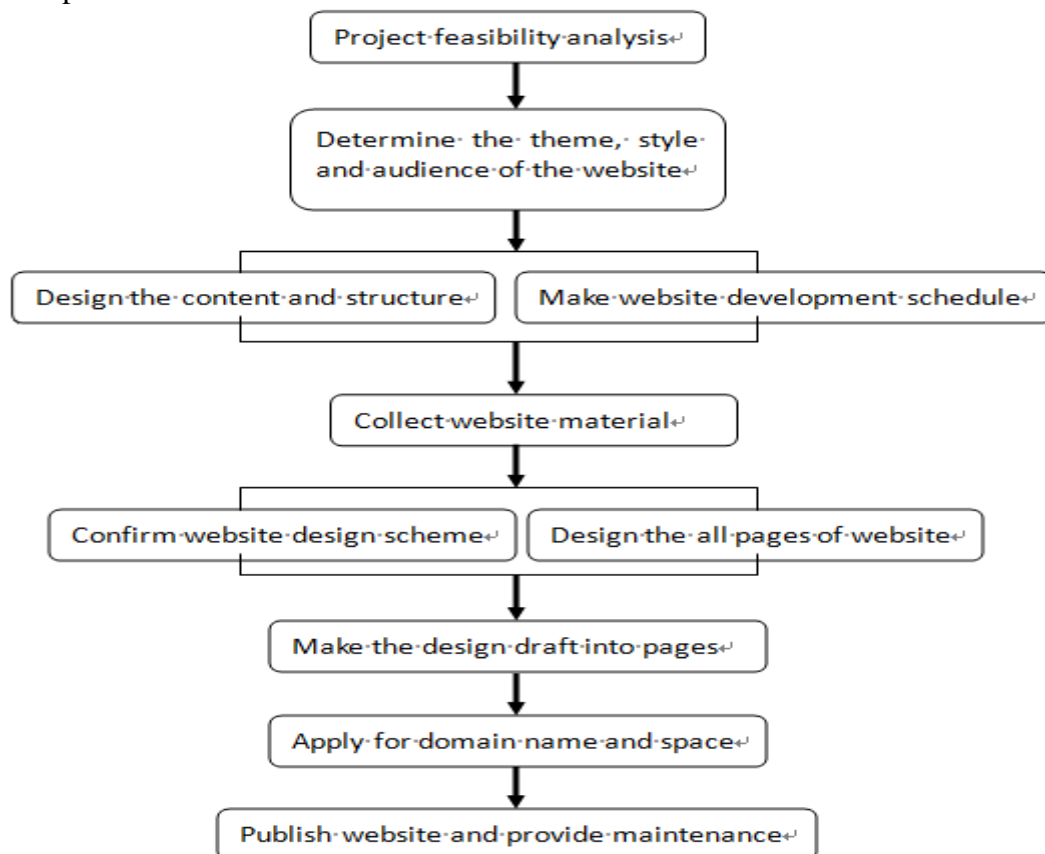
Project feasibility analysis

Determine the theme, style and audience of the website

Design the content and structure

Make website development schedule

Collect website material

Confirm website design scheme

Design the all pages of website

Make the design draft into pages

Apply for domain name and space

Publish website and provide maintenance